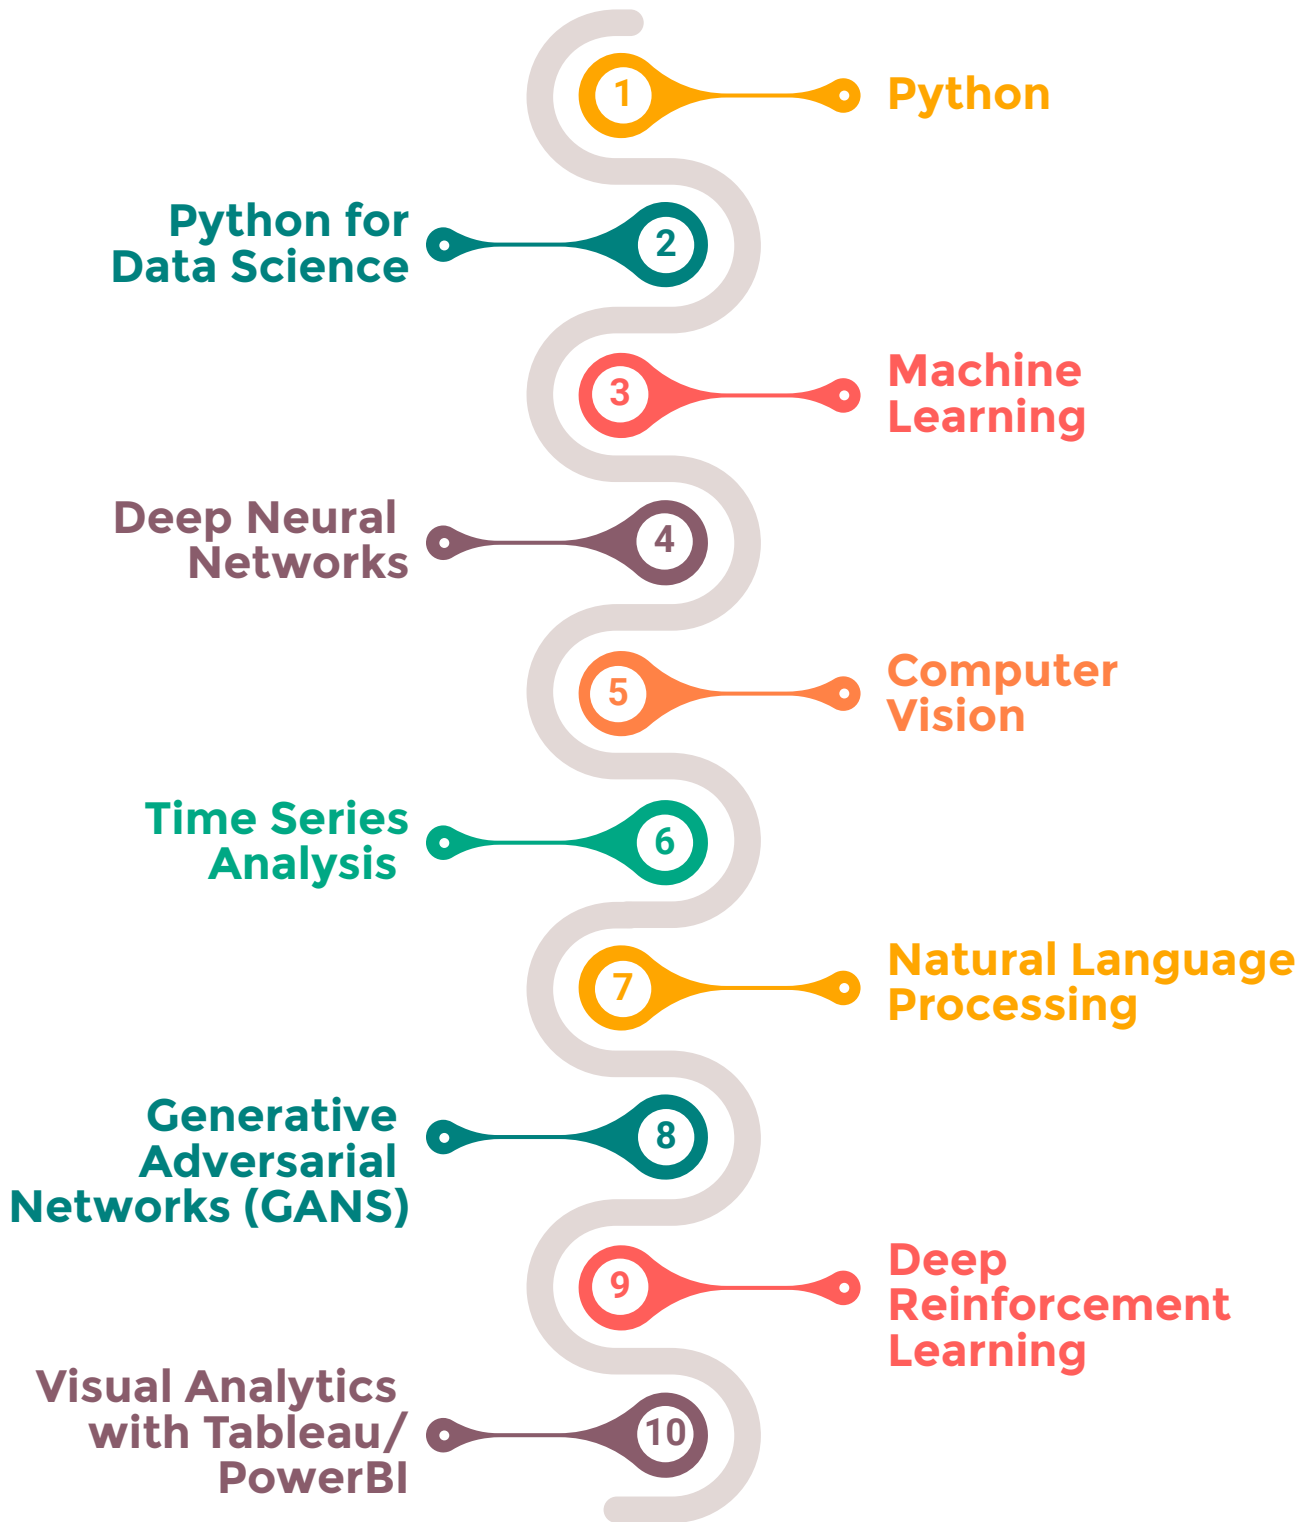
1 Python

Python for Data Science 2

3 Machine Learning

Deep Neural Networks 4

5 Computer Vision

Time Series Analysis 6

7 Natural Language Processing

Generative Adversarial Networks (GANS) 8

9 Deep Reinforcement Learning

Visual Analytics with Tableau/ PowerBI 10